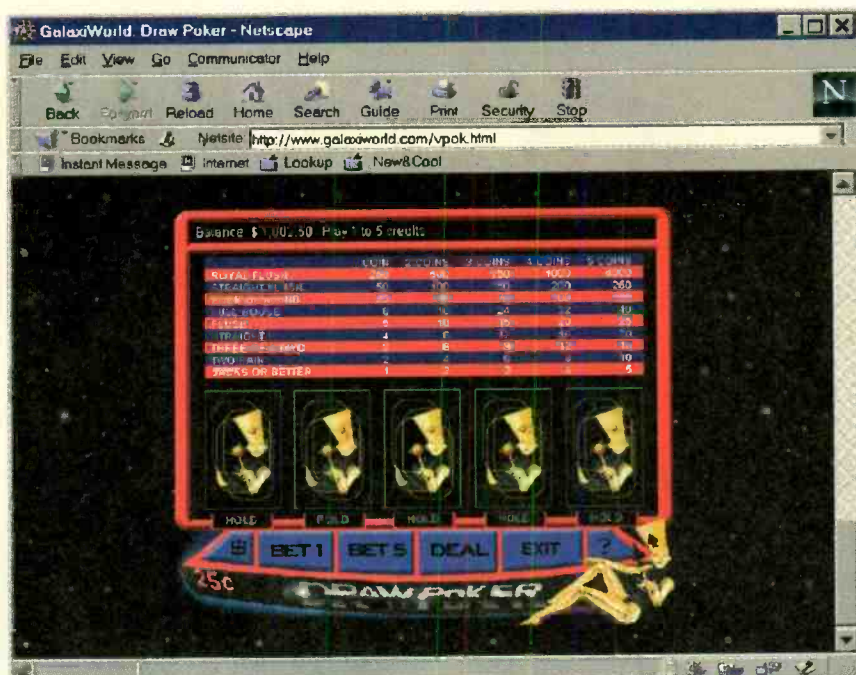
GalaxiWorld. Draw Poker - Netscape

File Edit View Go Communicator Help

Back Forward Reload Home Search Guide Print Security Stop

Bookmarks Netsite http://www.galaxiworld.com/vpok.html

Instant Message Internet Lookup New&Cool

Balance $1,002.50 Play 1 to 5 credits

| | COIN | 2 COINS | 3 COINS | 4 COINS | 5 COINS |
|---|---|---|---|---|---|
| ROYAL FLUSH | 250 | 500 | 750 | 1000 | 4000 |
| STRAIGHT FLUSH | 50 | 100 | 150 | 200 | 250 |
| FOUR OF A KIND | 25 | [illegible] | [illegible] | 100 | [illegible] |
| FULL HOUSE | 6 | 16 | 24 | 32 | 40 |
| FLUSH | 5 | 10 | 15 | 20 | 25 |
| STRAIGHT | 4 | 8 | 12 | 16 | 20 |
| THREE OF A KIND | 3 | 6 | 9 | 12 | 15 |
| TWO PAIR | 2 | 4 | 6 | 8 | 10 |
| JACKS OR BETTER | 1 | 2 | 3 | 4 | 5 |

HOLD HOLD HOLD HOLD HOLD

BET 1 BET 5 DEAL EXIT ?

25c

DRAW POKER